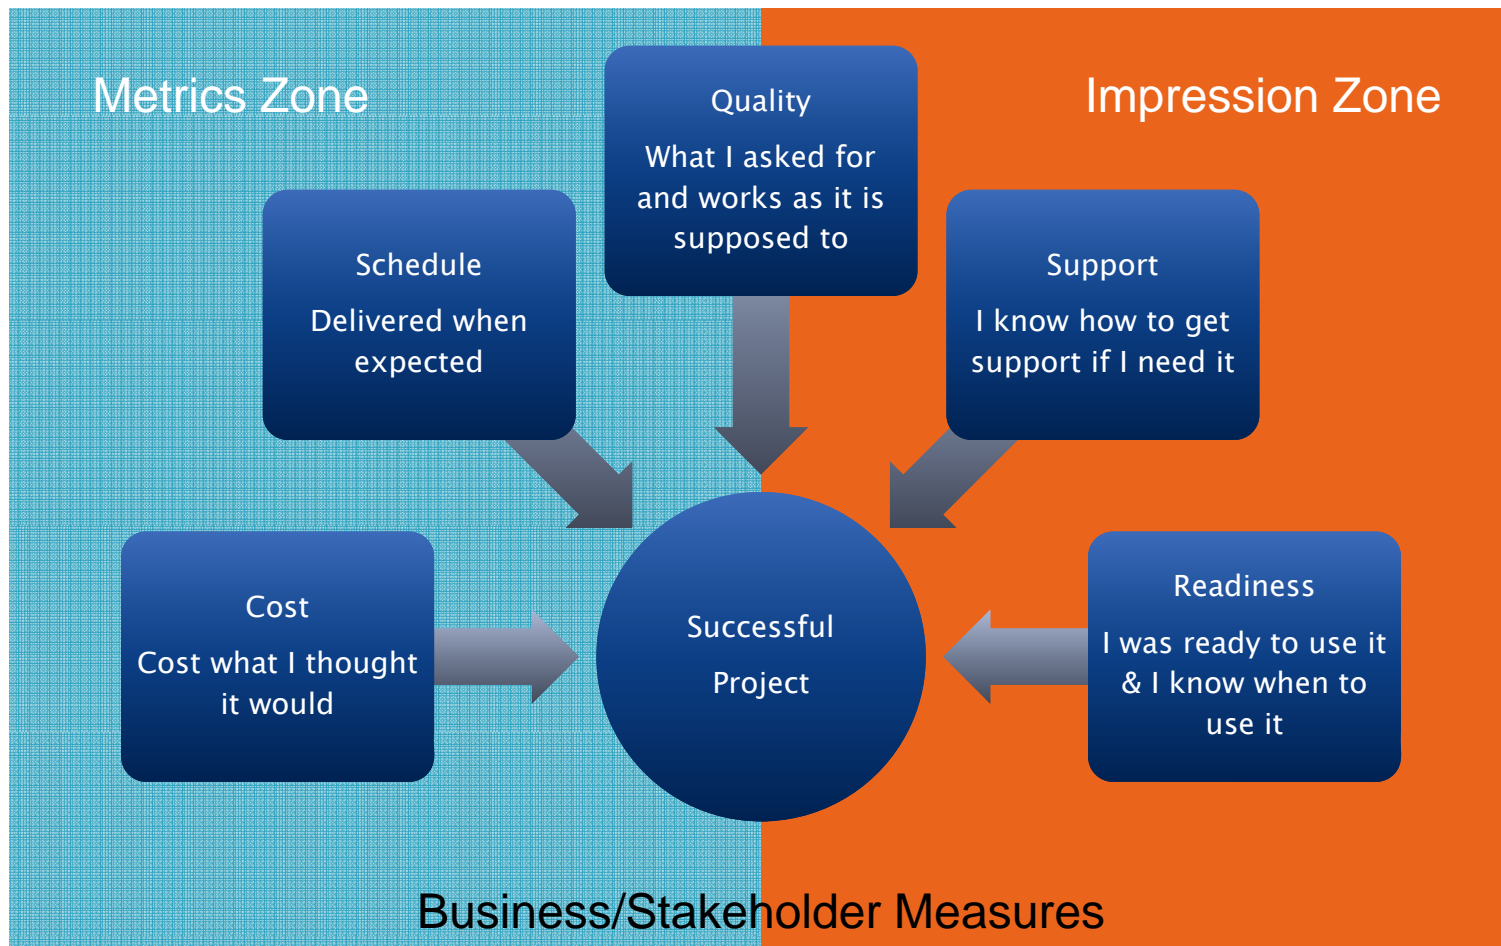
Metrics Zone

Impression Zone

Quality

What I asked for and works as it is supposed to

Schedule

Delivered when expected

Support

I know how to get support if I need it

Cost

Cost what I thought it would

Successful

Project

Readiness

I was ready to use it & I know when to use it

Business/Stakeholder Measures